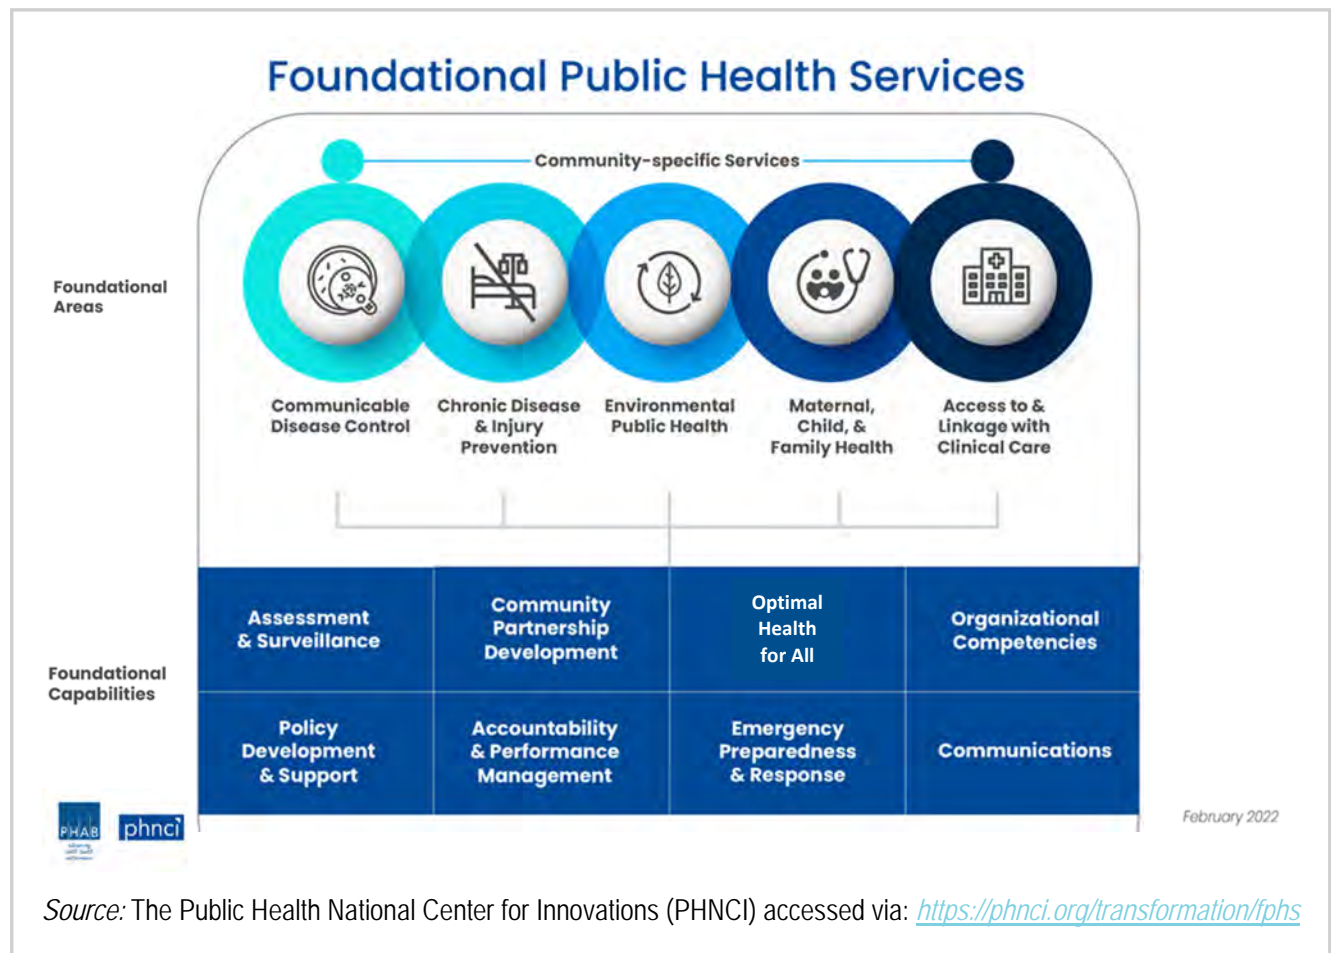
Foundational Public Health Services

Community-specific Services

Foundational Areas

Communicable Disease Control

Chronic Disease & Injury Prevention

Environmental Public Health

Maternal, Child, & Family Health

Access to & Linkage with Clinical Care

Foundational Capabilities

| Assessment & Surveillance | Community Partnership Development | Optimal Health for All | Organizational Competencies |
|---|---|---|---|
| Policy Development & Support | Accountability & Performance Management | Emergency Preparedness & Response | Communications |

PHAB

phnci

February 2022

Source: The Public Health National Center for Innovations (PHNCI) accessed via: https://phnci.org/transformation/fphs